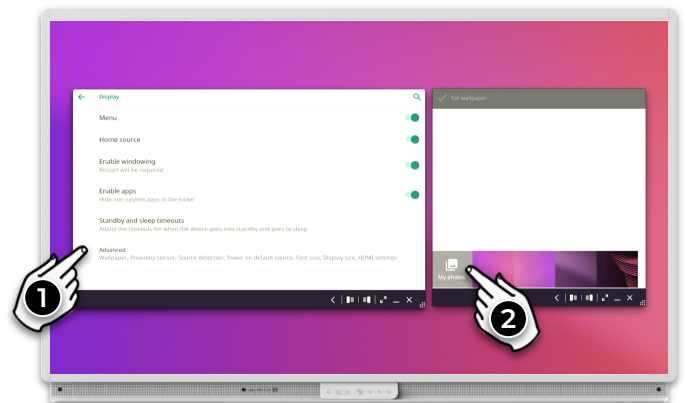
Display

Menu

Home source

Enable windowing
Restart will be required

Enable apps
Hide non-system apps in the locker

Standby and sleep timeouts
Adjust the timeouts for when the device goes into standby and goes to sleep

Advanced
Wallpaper, Proximity sensor, Source detection, Power on default source, Font size, Display size, HDMI settings

1

Set wallpaper

My photos

2